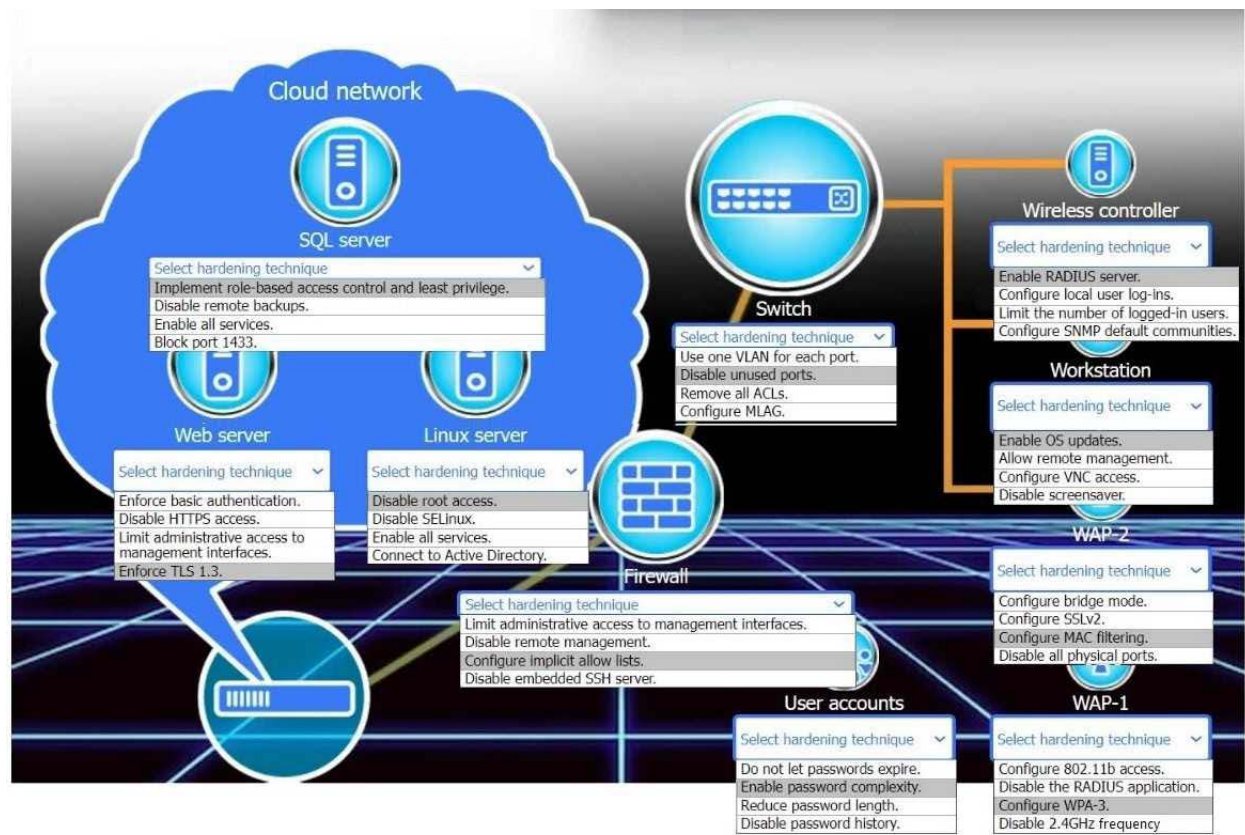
Cloud network

SQL server

Select hardening technique
Implement role-based access control and least privilege.
Disable remote backups.
Enable all services.
Block port 1433.

Web server

Select hardening technique
Enforce basic authentication.
Disable HTTPS access.
Limit administrative access to management interfaces.
Enforce TLS 1.3.

Linux server

Select hardening technique
Disable root access.
Disable SELinux.
Enable all services.
Connect to Active Directory.

Switch

Select hardening technique
Use one VLAN for each port.
Disable unused ports.
Remove all ACLs.
Configure MLAG.

Firewall

Select hardening technique
Limit administrative access to management interfaces.
Disable remote management.
Configure implicit allow lists.
Disable embedded SSH server.

Wireless controller

Select hardening technique
Enable RADIUS server.
Configure local user log-ins.
Limit the number of logged-in users.
Configure SNMP default communities.

Workstation

Select hardening technique
Enable OS updates.
Allow remote management.
Configure VNC access.
Disable screensaver.

WAP-2

Select hardening technique
Configure bridge mode.
Configure SSLv2.
Configure MAC filtering.
Disable all physical ports.

User accounts

Select hardening technique
Do not let passwords expire.
Enable password complexity.
Reduce password length.
Disable password history.

WAP-1

Select hardening technique
Configure 802.11b access.
Disable the RADIUS application.
Configure WPA-3.
Disable 2.4GHz frequency